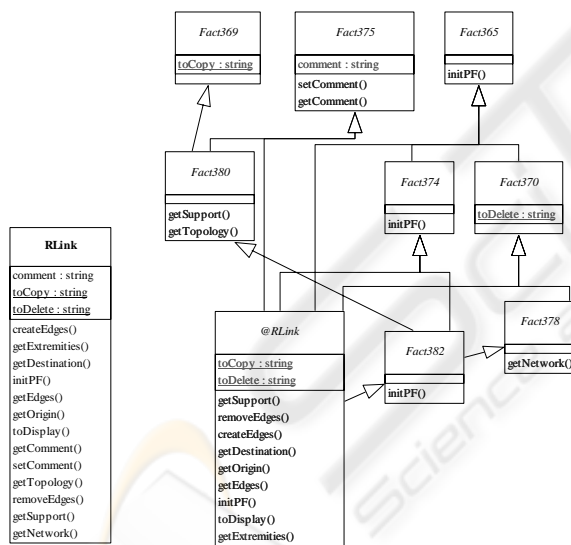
Fact369

toCopy : string

Fact375

comment : string

setComment()
getComment()

Fact365

initPF()

Fact380

getSupport()
getTopology()

Fact374

initPF()

Fact370

toDelete : string

RLink

comment : string
toCopy : string
toDelete : string

createEdges()
getExtremities()
getDestination()
initPF()
getEdges()
getOrigin()
toDisplay()
getComment()
setComment()
getTopology()
removeEdges()
getSupport()
getNetwork()

@RLink

toCopy : string
toDelete : string

getSupport()
removeEdges()
createEdges()
getDestination()
getOrigin()
getEdges()
initPF()
toDisplay()
getExtremities()

Fact382

initPF()

Fact378

getNetwork()